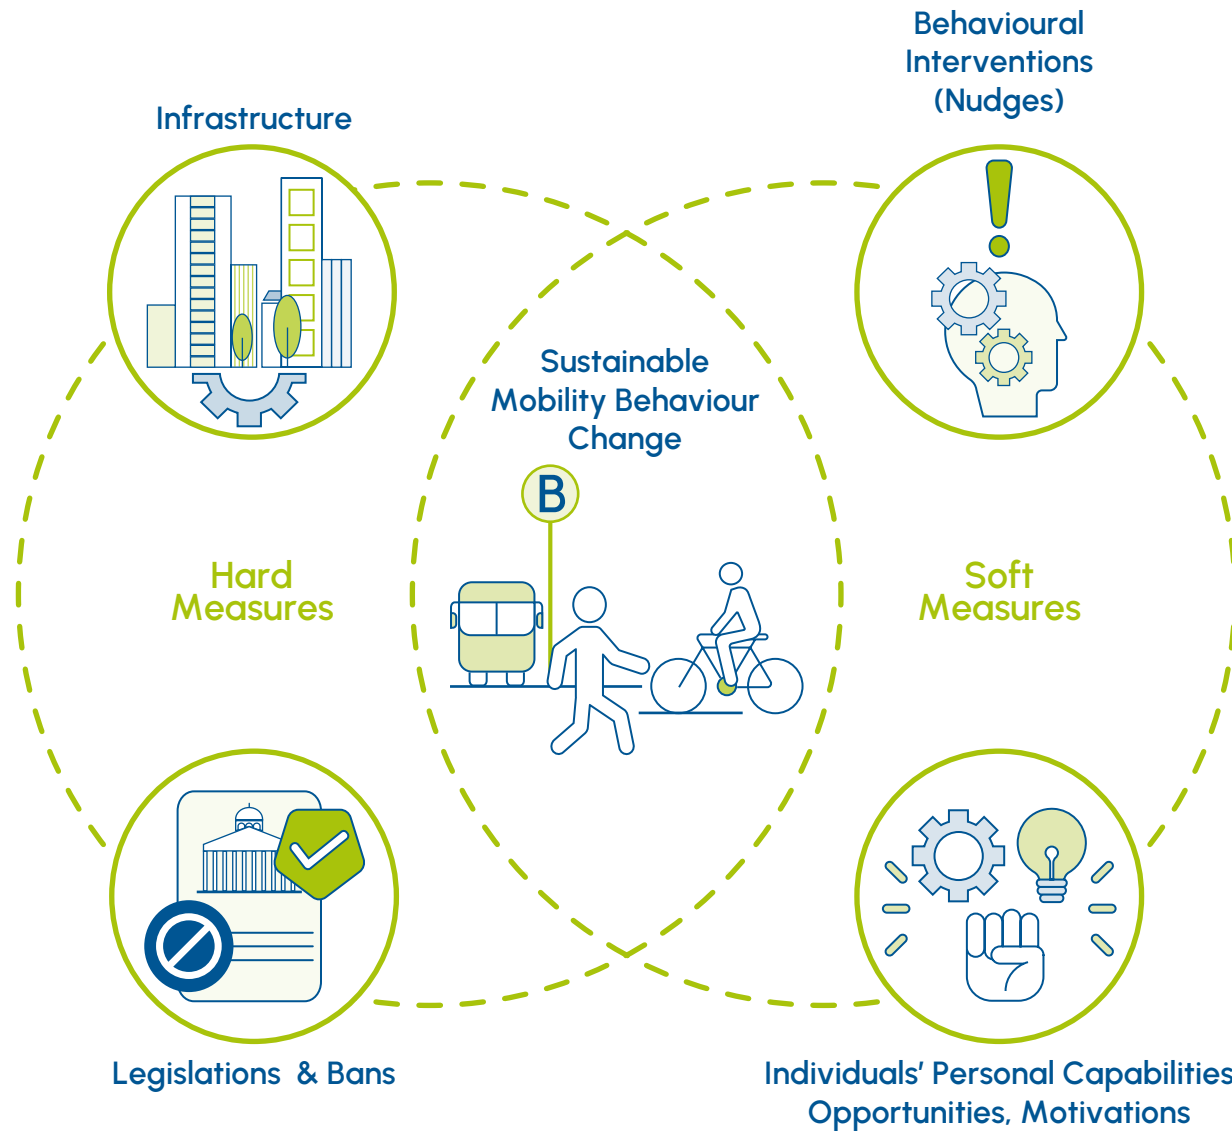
Behavioural Interventions (Nudges)

Infrastructure

Sustainable Mobility Behaviour Change

B

Hard Measures

Soft Measures

Legislations & Bans

Individuals' Personal Capabilities Opportunities, Motivations